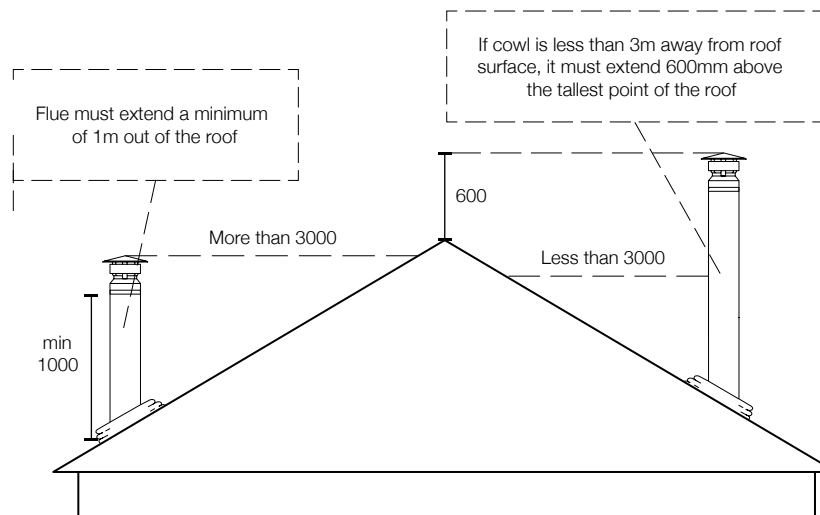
Flue must extend a minimum of 1m out of the roof

If cowl is less than 3m away from roof surface, it must extend 600mm above the tallest point of the roof

600

More than 3000

Less than 3000

min 1000